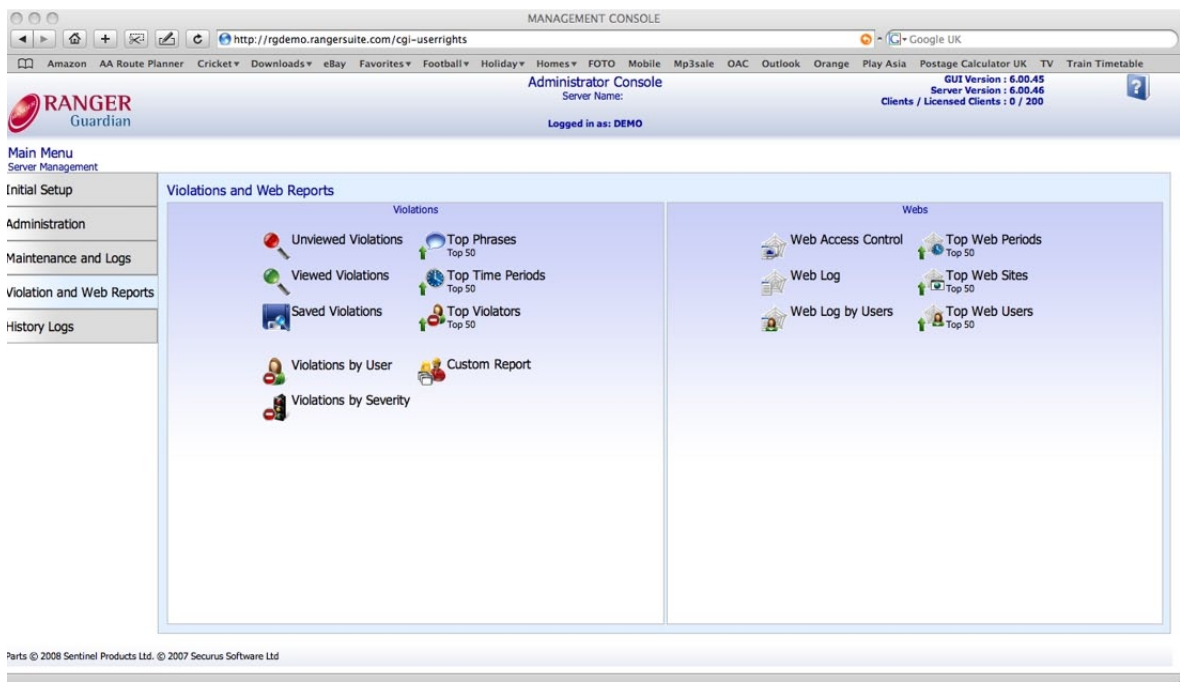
MANAGEMENT CONSOLE

http://rgdemo.rangersuite.com/cgi-userrights

Google UK

Amazon AA Route Planner Cricket▾ Downloads▾ eBay Favorites▾ Football▾ Holiday▾ Homes▾ FOTO Mobile Mp3sale OAC Outlook Orange Play Asia Postage Calculator UK TV Train Timetable

RANGER Guardian

Administrator Console
Server Name:

Logged in as: DEMO

GUI Version : 6.00.45
Server Version : 6.00.46
Clients / Licensed Clients : 0 / 200

?

Main Menu
Server Management

Initial Setup

Administration

Maintenance and Logs

Violation and Web Reports

History Logs

Violations and Web Reports

Violations

Unviewed Violations

Top Phrases
Top 50

Viewed Violations

Top Time Periods
Top 50

Saved Violations

Top Violators
Top 50

Violations by User

Custom Report

Violations by Severity

Webs

Web Access Control

Top Web Periods
Top 50

Web Log

Top Web Sites
Top 50

Web Log by Users

Top Web Users
Top 50

Parts © 2008 Sentinel Products Ltd. © 2007 Securus Software Ltd